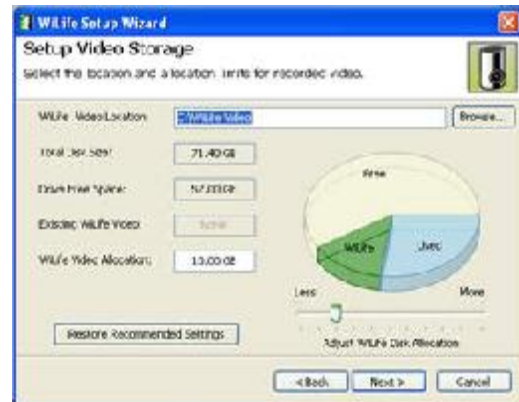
WiLife Setup Wizard

Setup Video Storage

Select the location and allocation limits for recorded video.

WiLife Video Location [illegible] Browse...

Total Disk Size: 71.40 GB

Drive Free Space: 57.83 GB

Existing WiLife Video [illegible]

WiLife Video Allocation: 13.00 GB

Free

WiLife

Used

Less

More

Adjust WiLife Disk Allocation

Restore Recommended Settings

< Back Next > Cancel